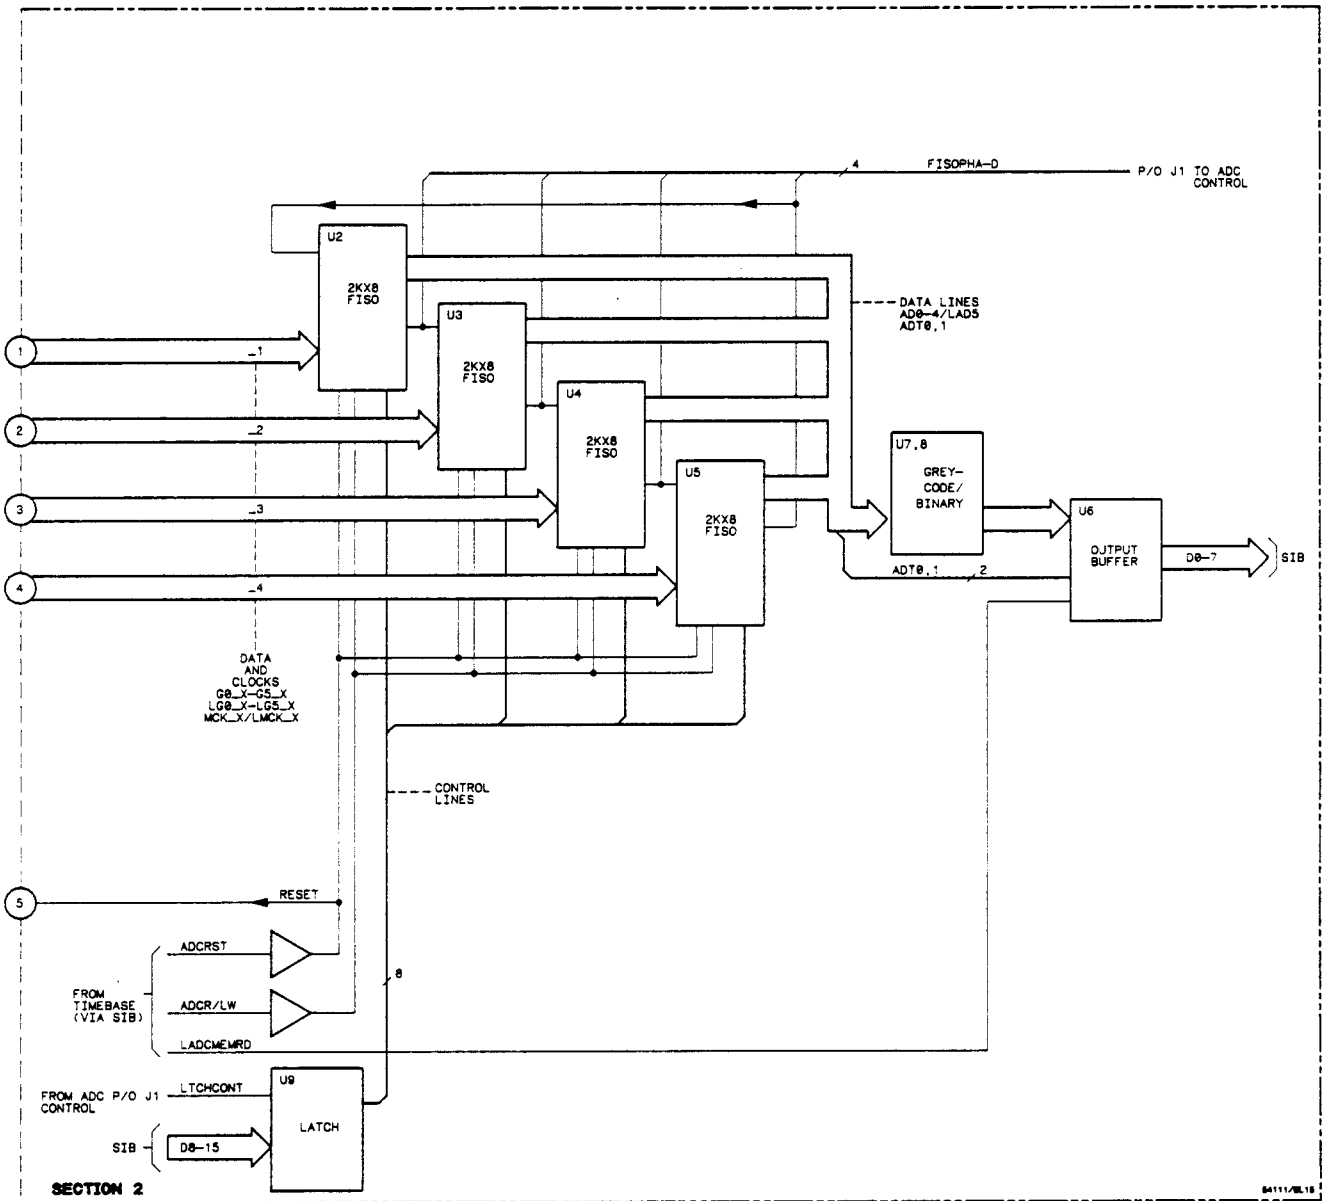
4
FISOPHA-D
P/O J1 TO ADC CONTROL

U2
2KX8 FISO

DATA LINES
AD0-4/LAD5
ADT0,1

U3
2KX8 FISO

1
_1

U4
2KX8 FISO

2
_2

U7,8
GREY-CODE/BINARY

U5
2KX8 FISO

3
_3

U6
OUTPUT BUFFER

D0-7
SIB

ADT0,1
2

4
_4

DATA AND CLOCKS
G0_X-G5_X
LG0_X-LG5_X
MCK_X/LMCK_X

CONTROL LINES

5
RESET

ADCRST

FROM TIMEBASE (VIA SIB)

ADCR/LW

8

LADCMEMRD

U9
FROM ADC P/O J1 CONTROL
LTCHCONT
LATCH

SIB
D0-15

SECTION 2

54111/BL15